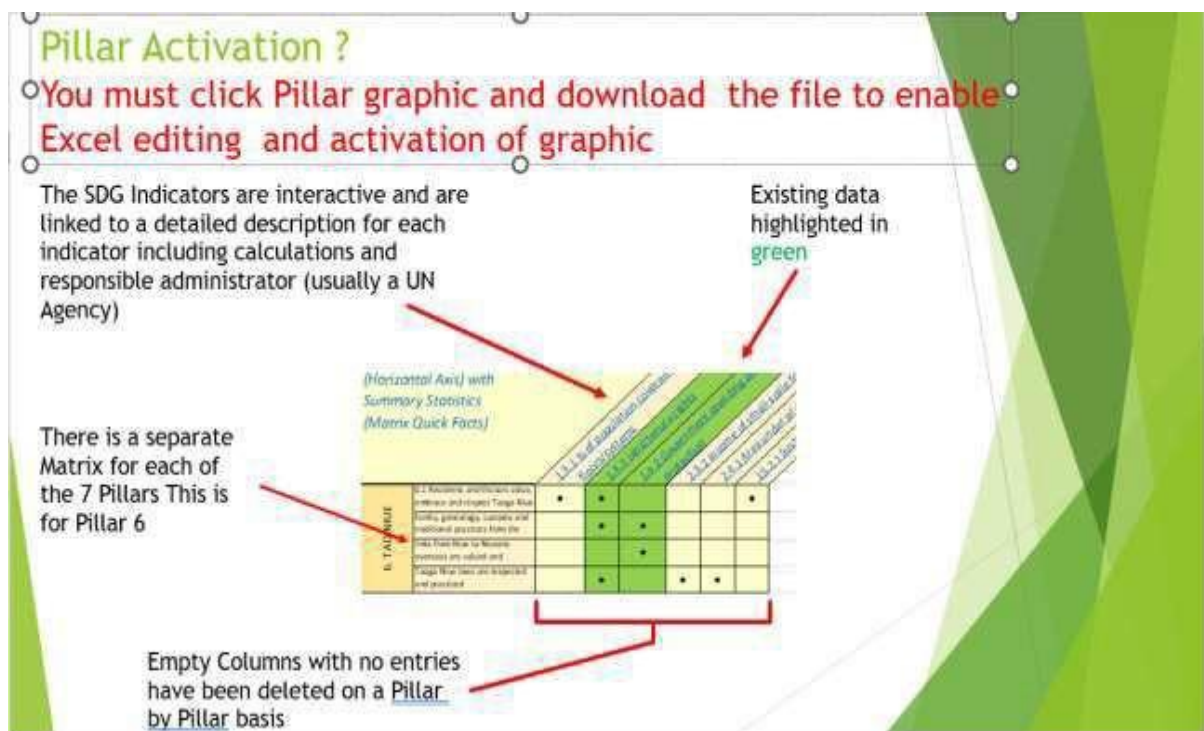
Pillar Activation ?

You must click Pillar graphic and download the file to enable Excel editing and activation of graphic

The SDG Indicators are interactive and are linked to a detailed description for each indicator including calculations and responsible administrator (usually a UN Agency)

Existing data highlighted in green

(Horizontal Axis) with Summary Statistics (Matrix Quick Facts)

There is a separate Matrix for each of the 7 Pillars This is for Pillar 6

6. TAONUI

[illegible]

Empty Columns with no entries have been deleted on a Pillar by Pillar basis